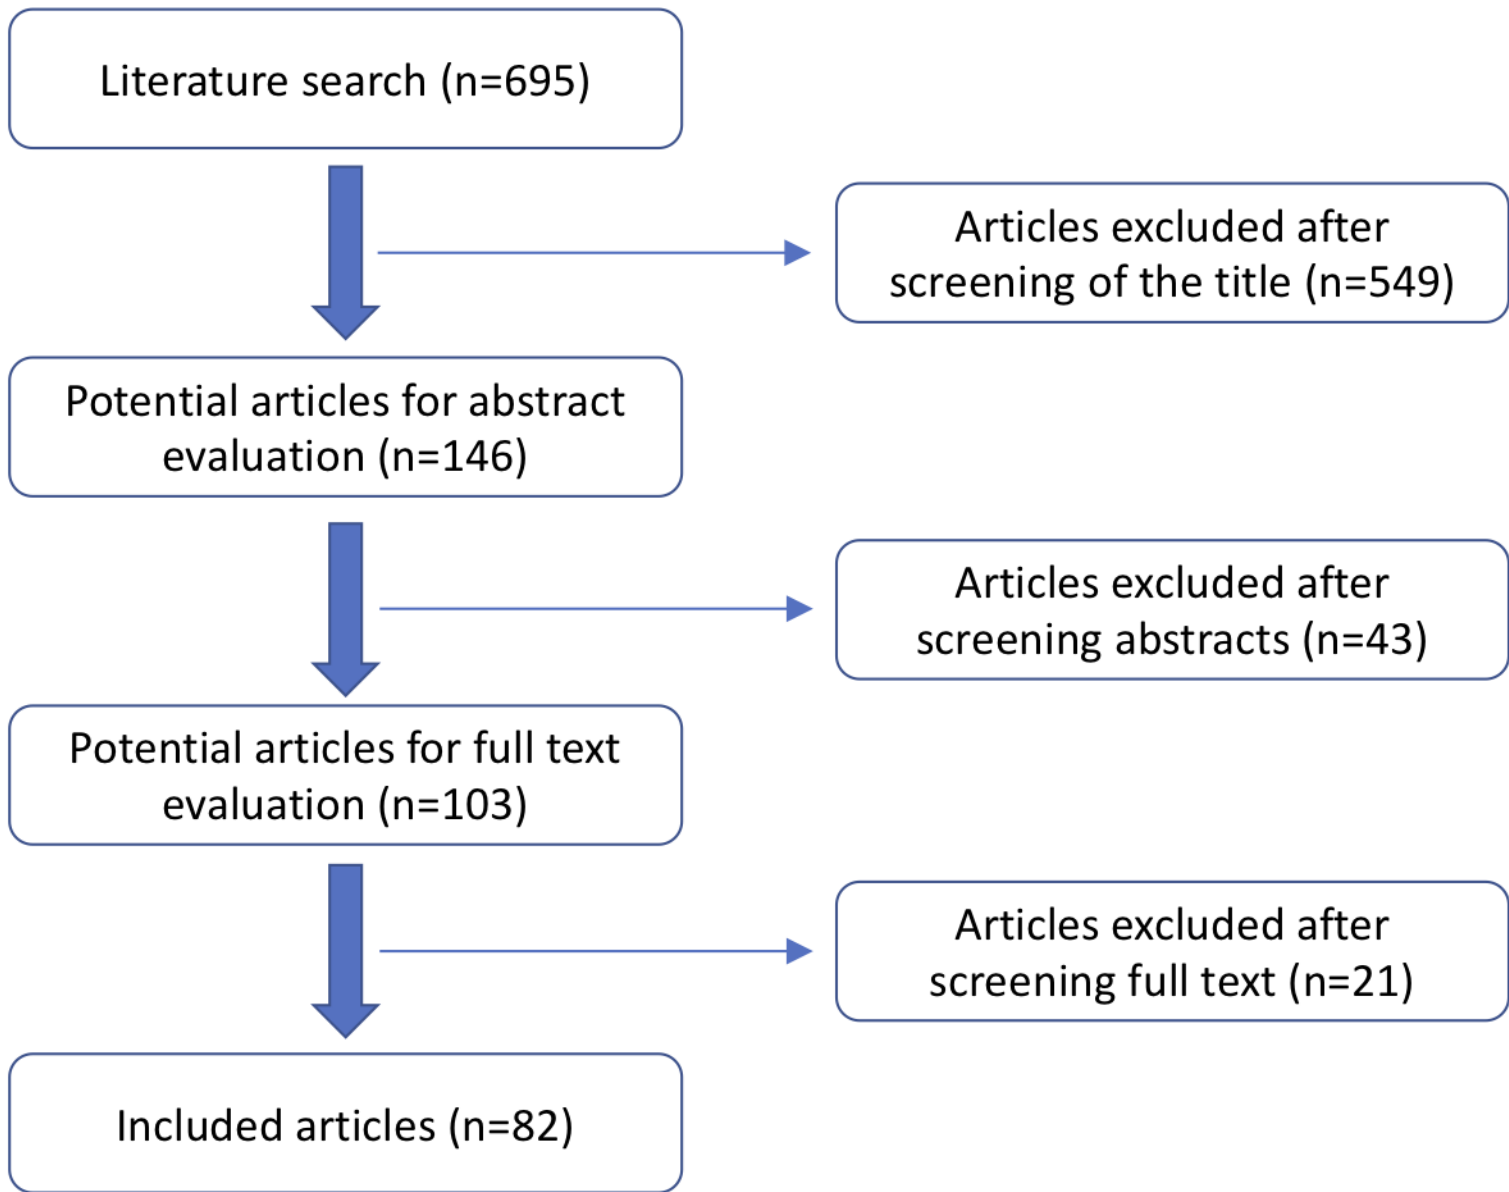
Literature search (n=695)

Articles excluded after screening of the title (n=549)

Potential articles for abstract evaluation (n=146)

Articles excluded after screening abstracts (n=43)

Potential articles for full text evaluation (n=103)

Articles excluded after screening full text (n=21)

Included articles (n=82)